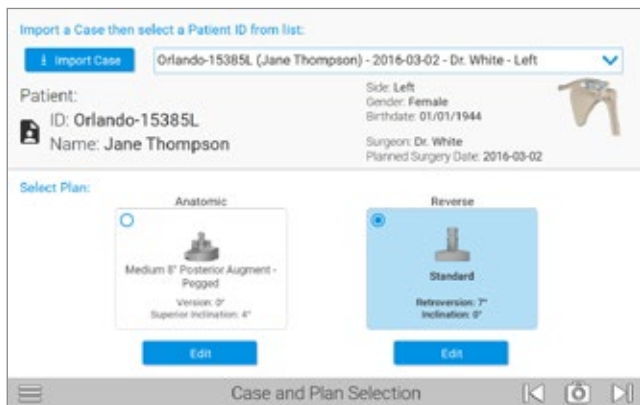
Import a Case then select a Patient ID from list:

Import Case

Orlando-15385L (Jane Thompson) - 2016-03-02 - Dr. White - Left

Patient:

ID: Orlando-15385L

Name: Jane Thompson

Side: Left

Gender: Female

Birthdate: 01/01/1944

Surgeon: Dr. White

Planned Surgery Date: 2016-03-02

Select Plan:

Anatomic

Medium 8° Posterior Augment - Pegged

Version: 0°

Superior Inclination: 4°

Edit

Reverse

Standard

Retroversion: 7°

Inclination: 0°

Edit

Case and Plan Selection